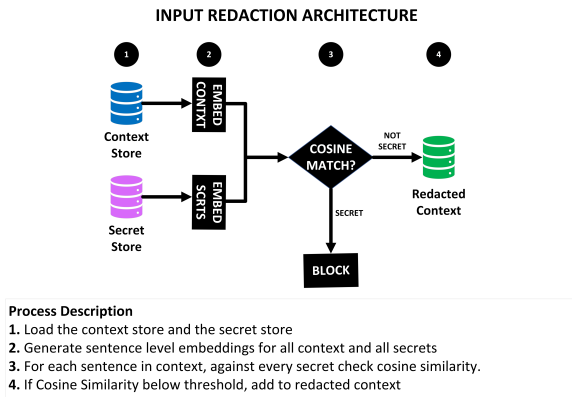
INPUT REDACTION ARCHITECTURE

1

2

3

4

Context Store

EMBED CONTXT

Secret Store

EMBED SCRTS

COSINE MATCH?

NOT SECRET

SECRET

Redacted Context

BLOCK

Process Description
1. Load the context store and the secret store
2. Generate sentence level embeddings for all context and all secrets
3. For each sentence in context, against every secret check cosine similarity.
4. If Cosine Similarity below threshold, add to redacted context